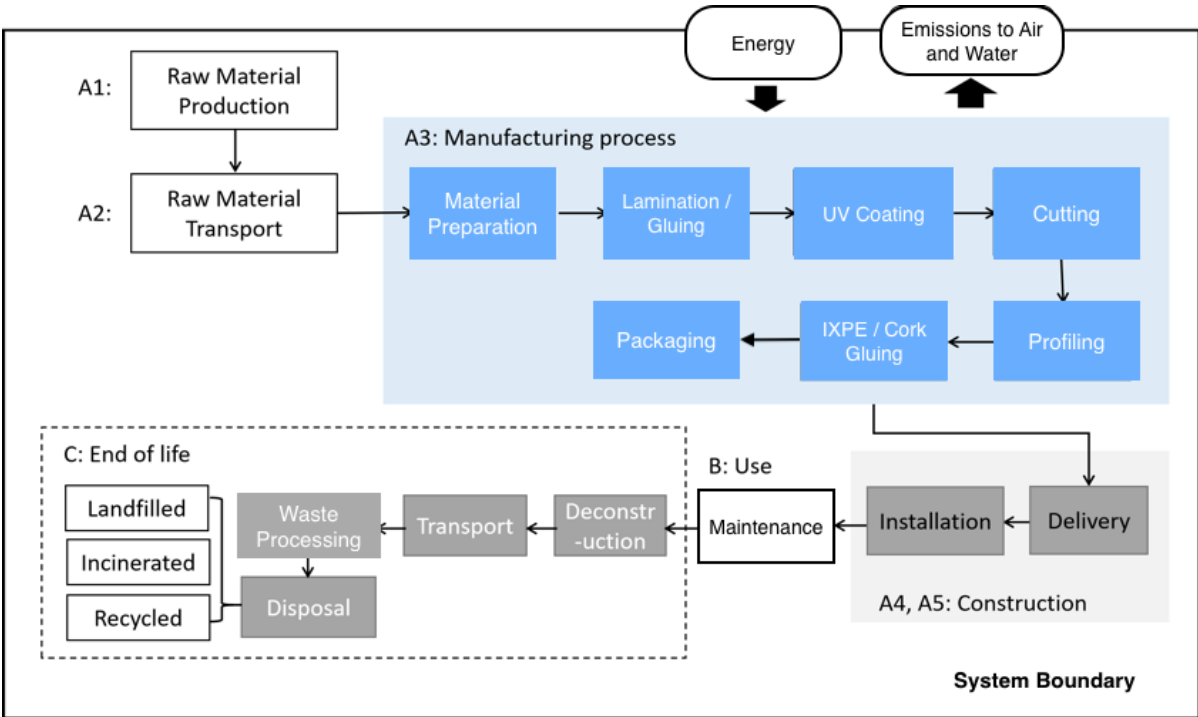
Energy

Emissions to Air and Water

A1: Raw Material Production

A2: Raw Material Transport

A3: Manufacturing process

Material Preparation

Lamination / Gluing

UV Coating

Cutting

Profiling

IXPE / Cork Gluing

Packaging

C: End of life

Landfilled

Incinerated

Recycled

Waste Processing

Disposal

Transport

Deconstr -uction

B: Use

Maintenance

Installation

Delivery

A4, A5: Construction

System Boundary